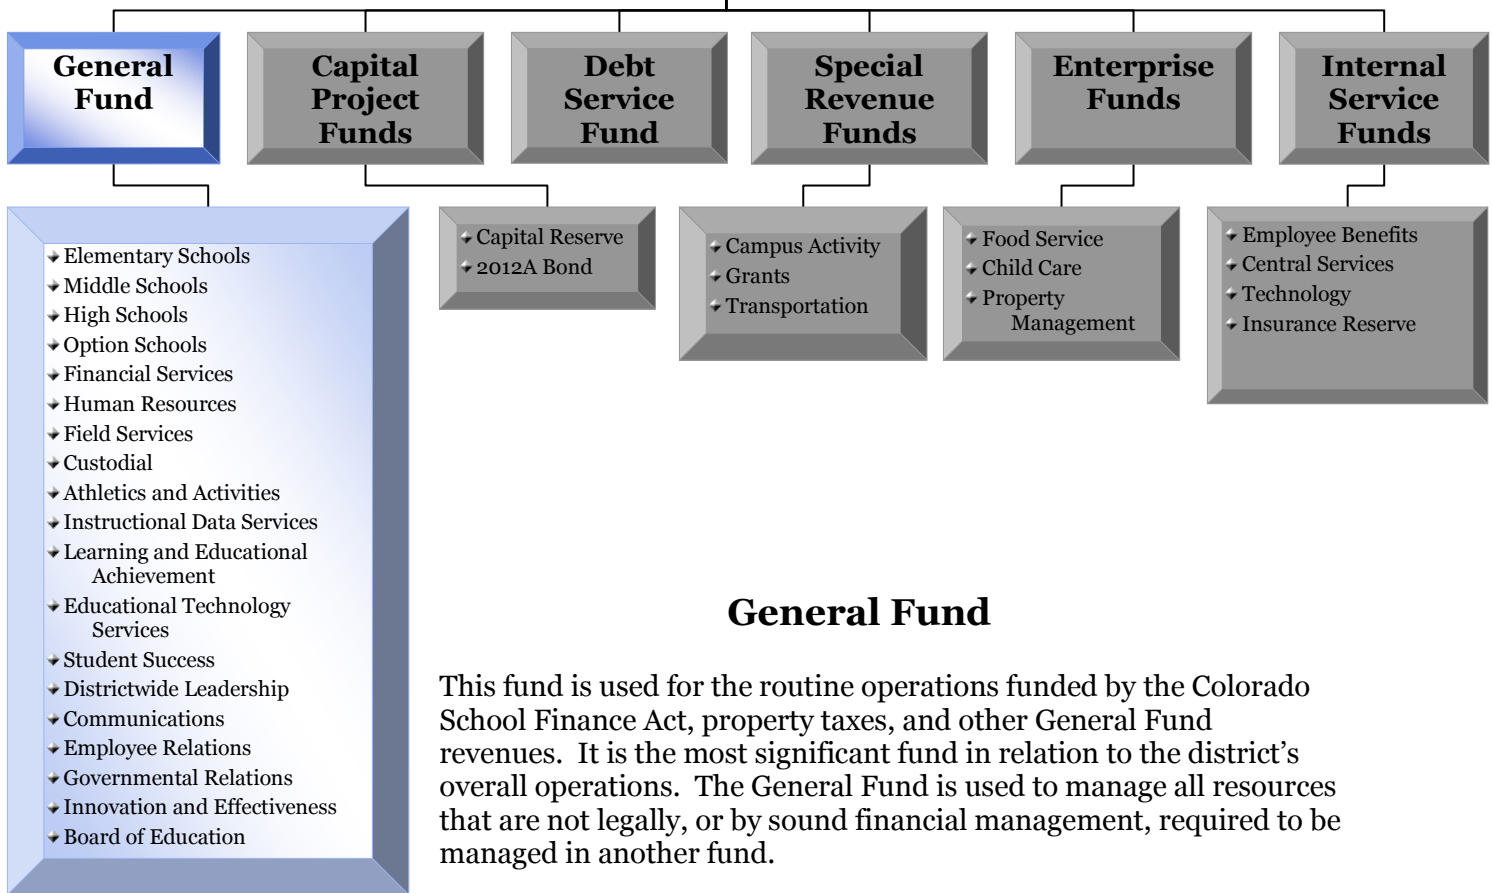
General Fund

Capital Project Funds

Debt Service Fund

Special Revenue Funds

Enterprise Funds

Internal Service Funds

Elementary Schools
Middle Schools
High Schools
Option Schools
Financial Services
Human Resources
Field Services
Custodial
Athletics and Activities
Instructional Data Services
Learning and Educational Achievement
Educational Technology Services
Student Success
Districtwide Leadership
Communications
Employee Relations
Governmental Relations
Innovation and Effectiveness
Board of Education

Capital Reserve
2012A Bond

Campus Activity
Grants
Transportation

Food Service
Child Care
Property Management

Employee Benefits
Central Services
Technology
Insurance Reserve

General Fund

This fund is used for the routine operations funded by the Colorado School Finance Act, property taxes, and other General Fund revenues. It is the most significant fund in relation to the district's overall operations. The General Fund is used to manage all resources that are not legally, or by sound financial management, required to be managed in another fund.